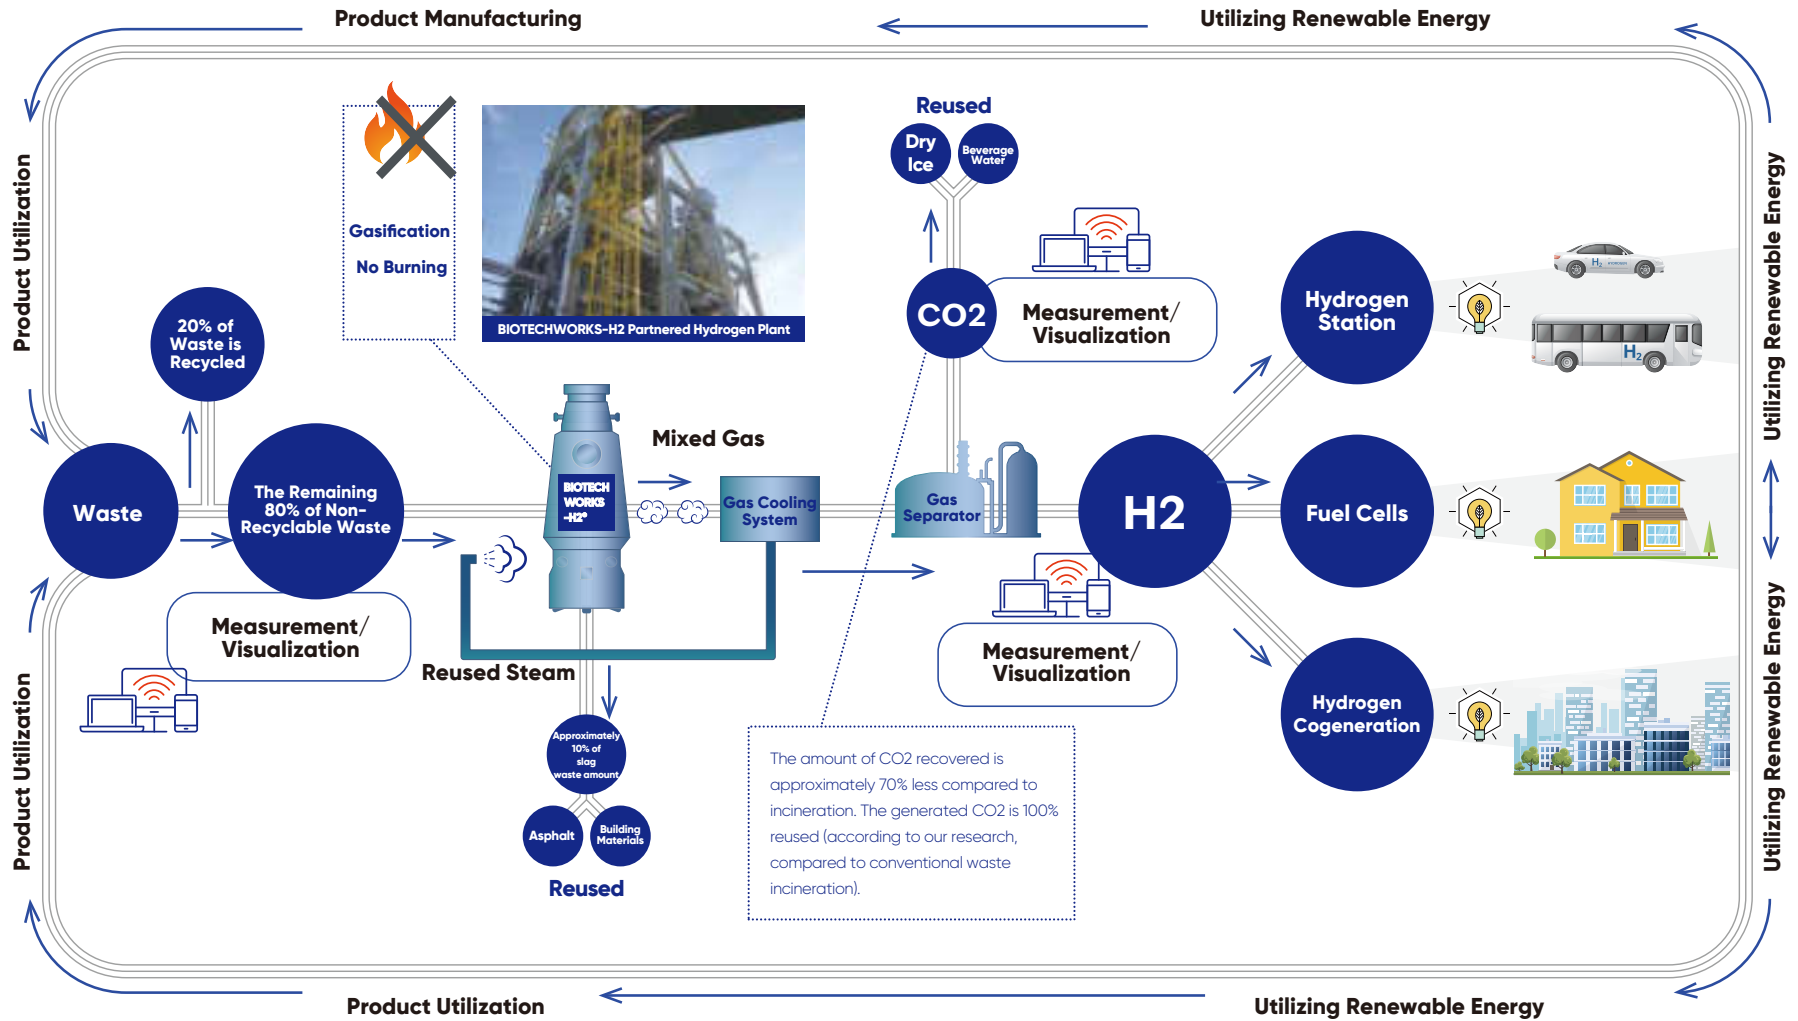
Product Manufacturing

Utilizing Renewable Energy

Product Utilization

Utilizing Renewable Energy

Gasification

No Burning

BIOTECHWORKS-H2 Partnered Hydrogen Plant

Reused

Dry Ice

Beverage Water

CO2

Measurement/ Visualization

Hydrogen Station

$H_2$

20% of Waste is Recycled

Mixed Gas

Waste

The Remaining 80% of Non-Recyclable Waste

BIOTECH WORKS -H2

Gas Cooling System

Gas Separator

H2

Fuel Cells

Measurement/ Visualization

Reused Steam

Measurement/ Visualization

Hydrogen Cogeneration

Approximately 10% of slag waste amount

Asphalt

Building Materials

Reused

The amount of CO2 recovered is approximately 70% less compared to incineration. The generated CO2 is 100% reused (according to our research, compared to conventional waste incineration).

Product Utilization

Utilizing Renewable Energy

Product Utilization

Utilizing Renewable Energy